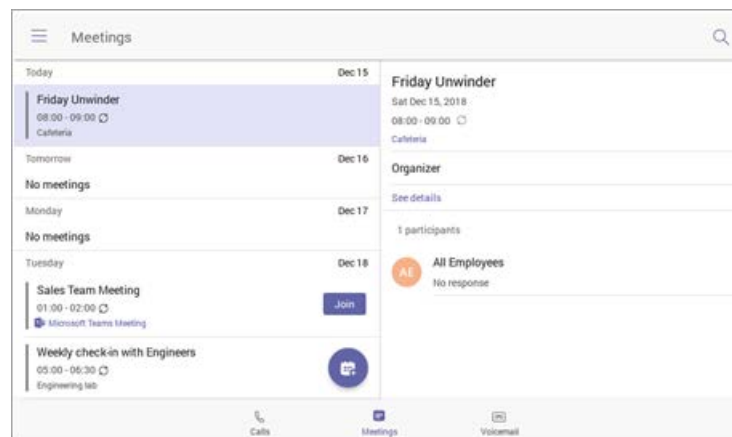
Meetings

Today Dec 15

Friday Unwinder
08:00 - 09:00
Cafeteria

Tomorrow Dec 16

No meetings

Monday Dec 17

No meetings

Tuesday Dec 18

Sales Team Meeting
01:00 - 02:00
Microsoft Teams Meeting

Join

Weekly check-in with Engineers
05:00 - 06:30
Engineering lab

Friday Unwinder
Sat Dec 15, 2018
08:00 - 09:00
Cafeteria

Organizer

See details

1 participants

AE All Employees
No response

Calls Meetings Voicemail